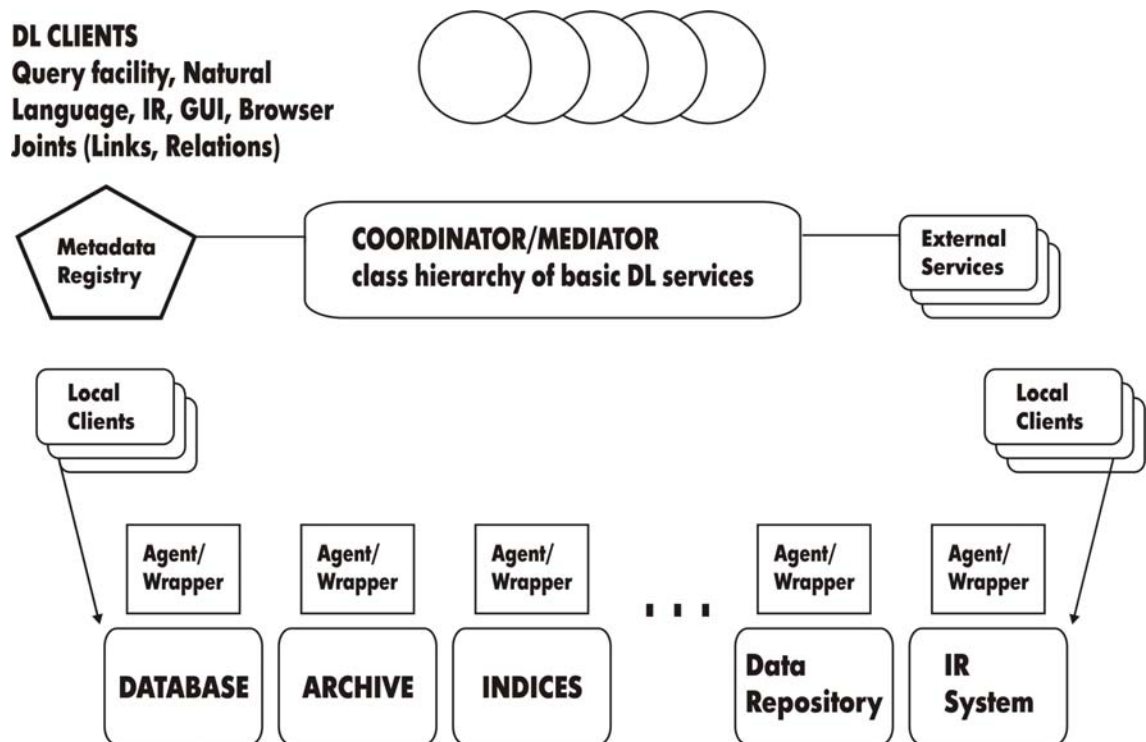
DL CLIENTS
Query facility, Natural Language, IR, GUI, Browser
Joints (Links, Relations)

Metadata Registry

COORDINATOR/MEDIATOR
class hierarchy of basic DL services

External Services

Local Clients

Local Clients

Agent/ Wrapper

Agent/ Wrapper

Agent/ Wrapper

Agent/ Wrapper

Agent/ Wrapper

DATABASE

ARCHIVE

INDICES

. . .

Data Repository

IR System